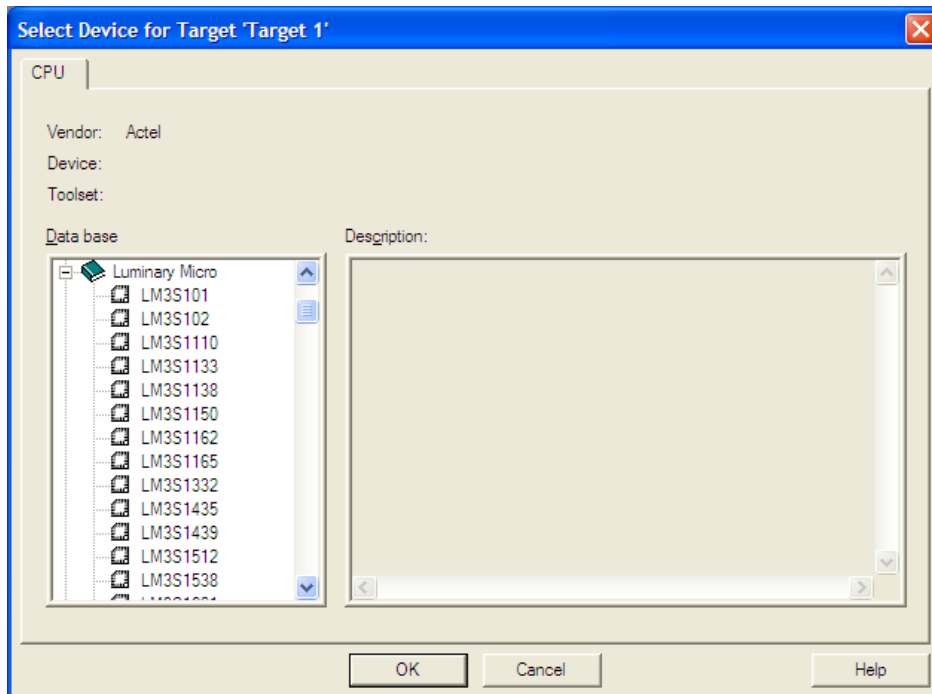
Select Device for Target 'Target 1'

CPU

Vendor: Actel
Device:
Toolset:

Data base

Luminary Micro
LM3S101
LM3S102
LM3S1110
LM3S1133
LM3S1138
LM3S1150
LM3S1162
LM3S1165
LM3S1332
LM3S1435
LM3S1439
LM3S1512
LM3S1538
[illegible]

Description:

OK
Cancel
Help